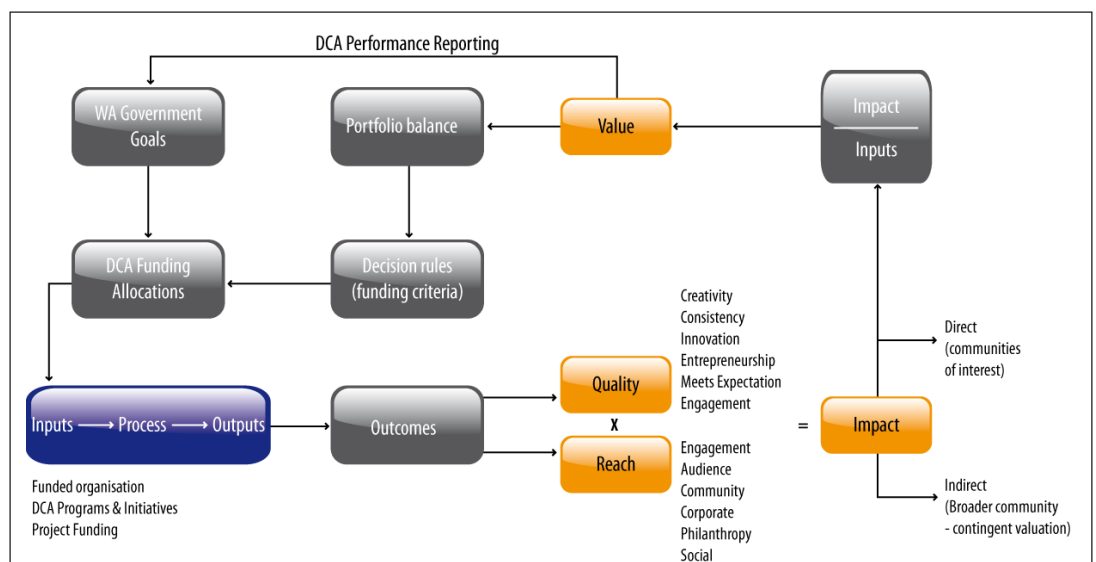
DCA Performance Reporting

WA Government Goals

Portfolio balance

Value

Impact
Inputs

DCA Funding Allocations

Decision rules (funding criteria)

Creativity
Consistency
Innovation
Entrepreneurship
Meets Expectation
Engagement

Direct (communities of interest)

Inputs ⟶ Process ⟶ Outputs

Outcomes

Quality

x

Reach

=

Impact

Engagement
Audience
Community
Corporate
Philanthropy
Social

Indirect (Broader community - contingent valuation)

Funded organisation
DCA Programs & Initiatives
Project Funding